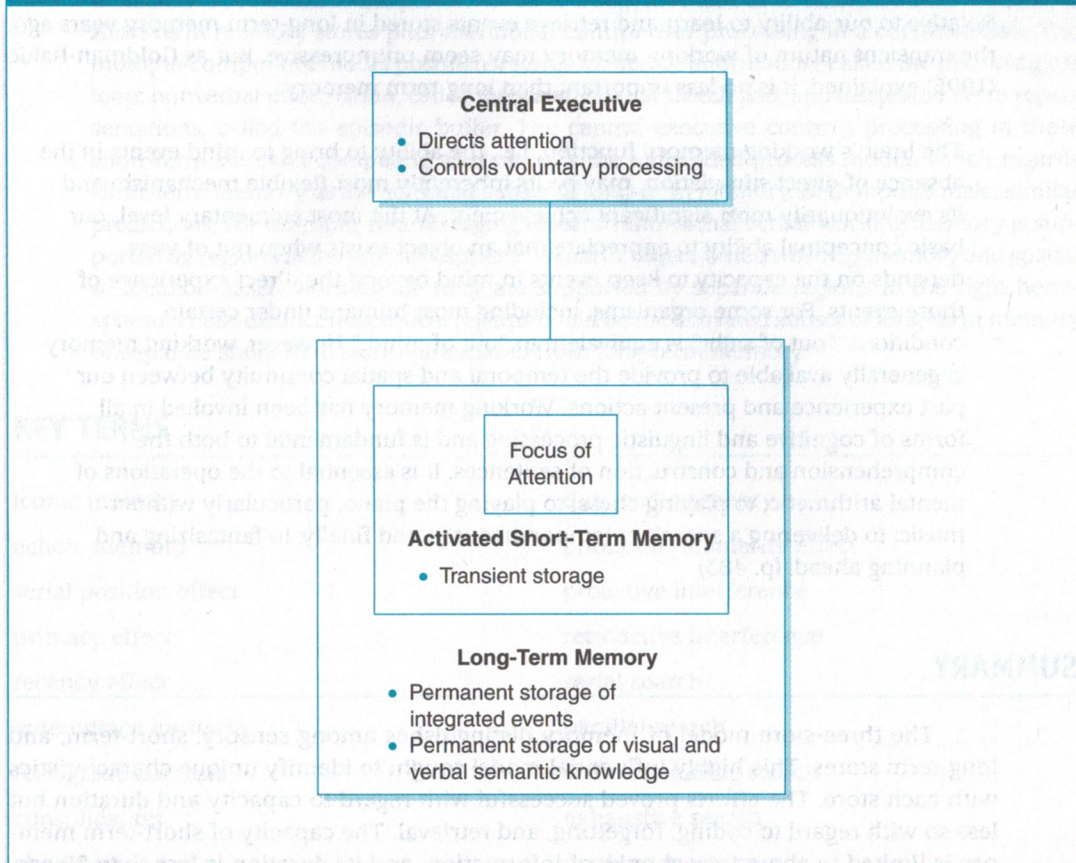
Central Executive

• Directs attention
• Controls voluntary processing

Focus of Attention

Activated Short-Term Memory

• Transient storage

Long-Term Memory

• Permanent storage of integrated events
• Permanent storage of visual and verbal semantic knowledge